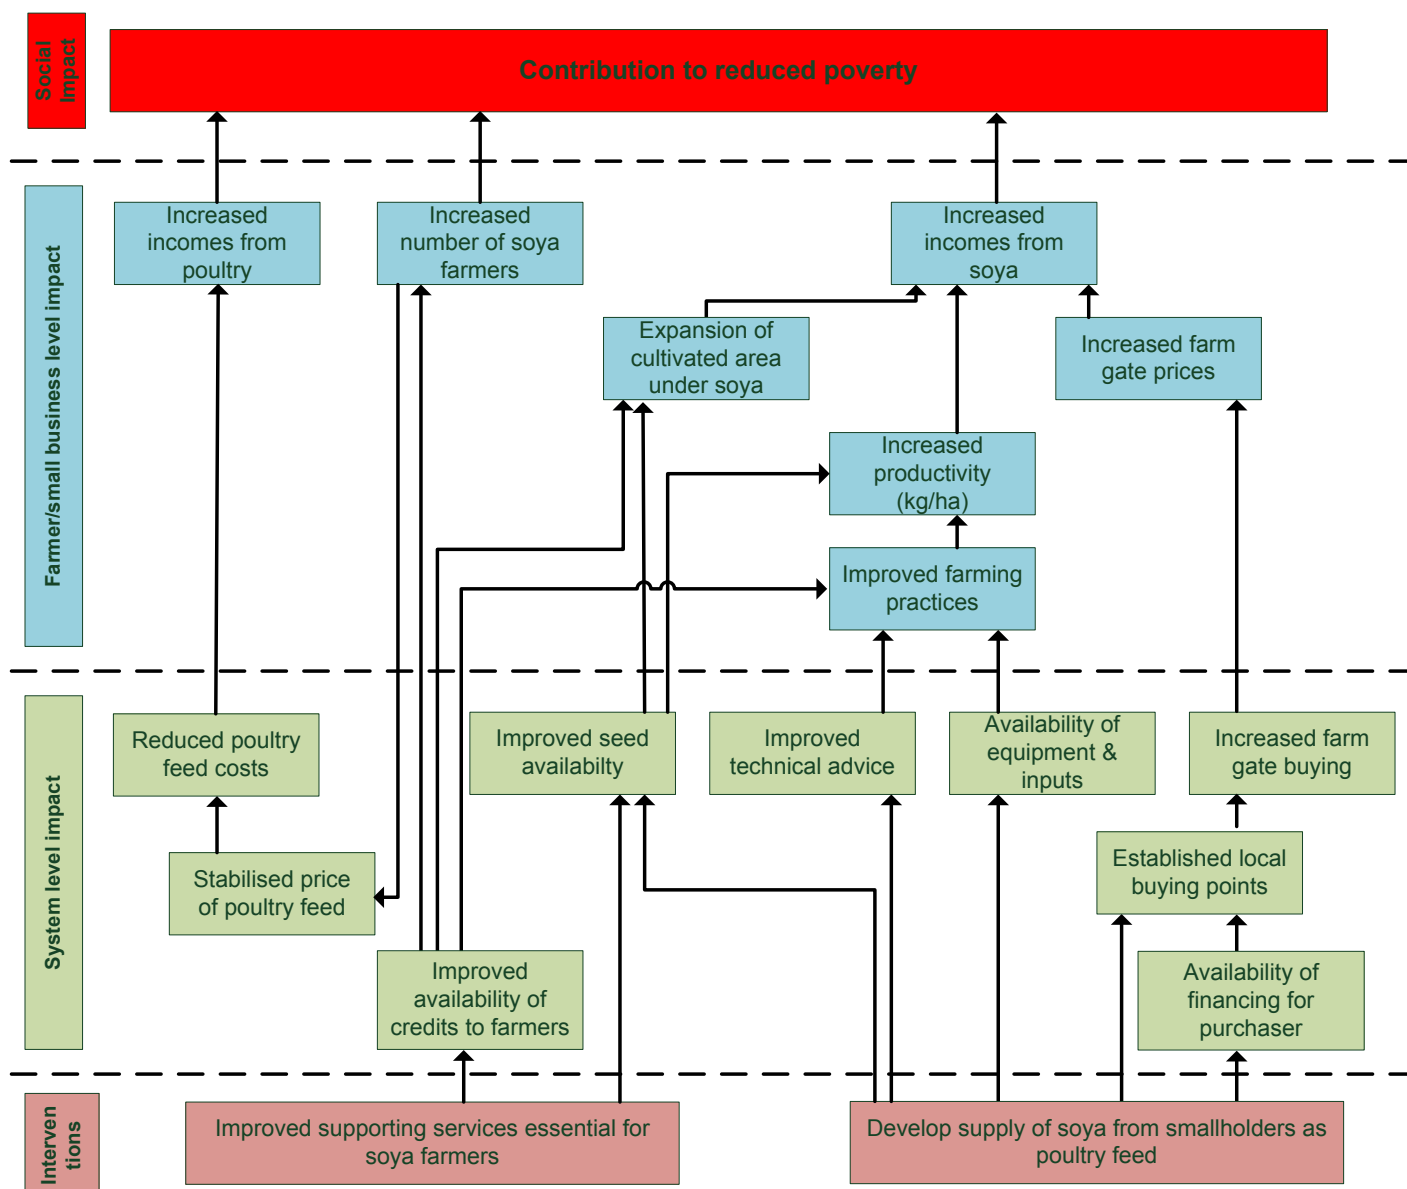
Social Impact

Contribution to reduced poverty

Farmer/small business level impact

Increased incomes from poultry

Increased number of soya farmers

Increased incomes from soya

Expansion of cultivated area under soya

Increased farm gate prices

Increased productivity (kg/ha)

Improved farming practices

System level impact

Reduced poultry feed costs

Improved seed availabilty

Improved technical advice

Availability of equipment & inputs

Increased farm gate buying

Stabilised price of poultry feed

Established local buying points

Improved availability of credits to farmers

Availability of financing for purchaser

Interven tions

Improved supporting services essential for soya farmers

Develop supply of soya from smallholders as poultry feed